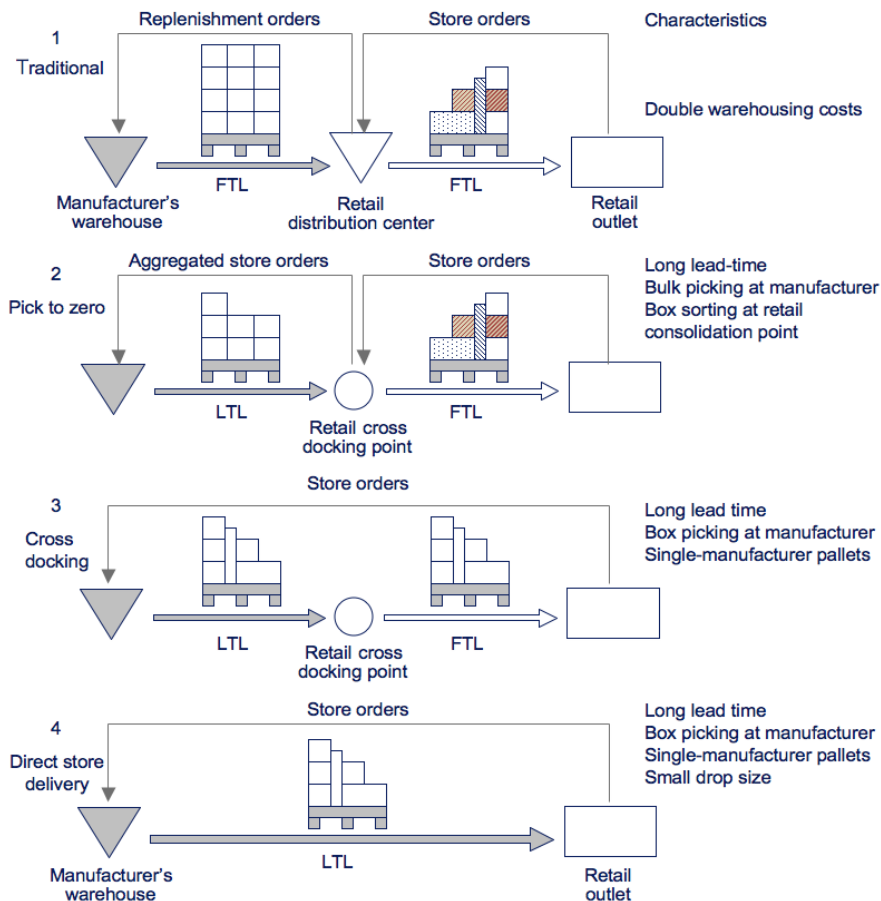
1
Traditional

Replenishment orders

Store orders

Characteristics

Double warehousing costs

Manufacturer's warehouse

FTL

Retail distribution center

FTL

Retail outlet

2
Pick to zero

Aggregated store orders

Store orders

Long lead-time
Bulk picking at manufacturer
Box sorting at retail consolidation point

LTL

Retail cross docking point

FTL

3
Cross docking

Store orders

Long lead time
Box picking at manufacturer
Single-manufacturer pallets

LTL

Retail cross docking point

FTL

4
Direct store delivery

Store orders

Long lead time
Box picking at manufacturer
Single-manufacturer pallets
Small drop size

Manufacturer's warehouse

LTL

Retail outlet